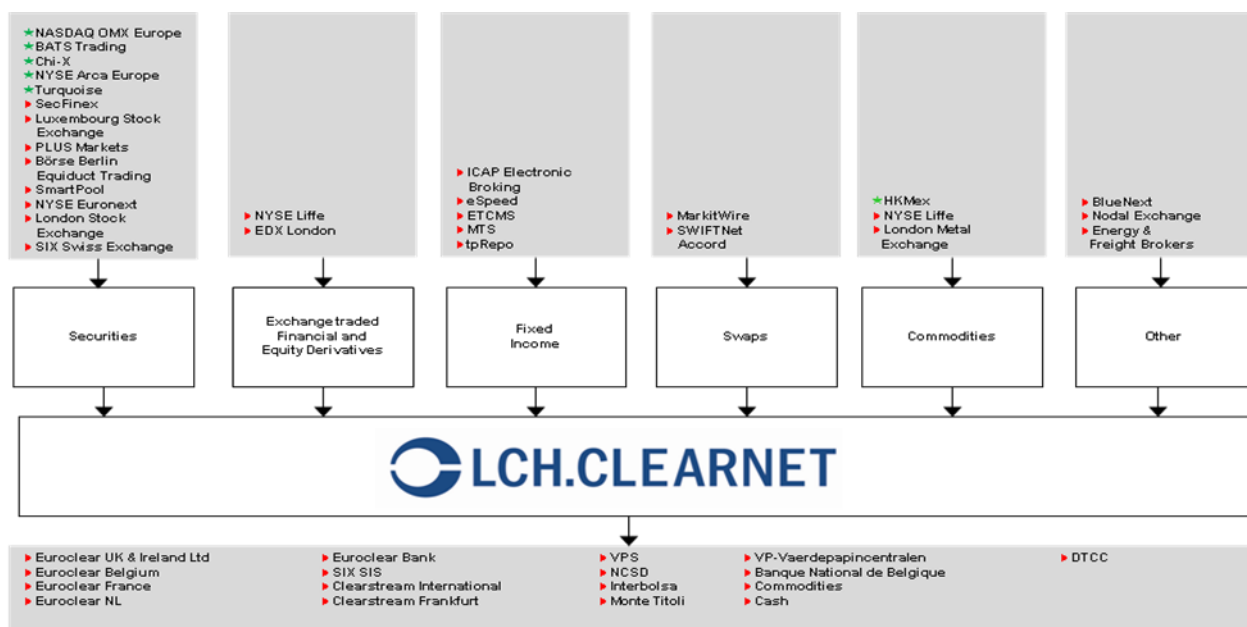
★NASDAQ OMX Europe
★BATS Trading
★Chi-X
★NYSE Arca Europe
★Turquoise
▸ SecFinex
▸ Luxembourg Stock Exchange
▸ PLUS Markets
▸ Börse Berlin Equiduct Trading
▸ SmartPool
▸ NYSE Euronext
▸ London Stock Exchange
▸ SIX Swiss Exchange

▸ NYSE Liffe
▸ EDX London

▸ ICAP Electronic Broking
▸ eSpeed
▸ ETCMS
▸ MTS
▸ tpRepo

▸ MarkitWire
▸ SWIFTNet Accord

★HKMex
▸ NYSE Liffe
▸ London Metal Exchange

▸ BlueNext
▸ Nodal Exchange
▸ Energy & Freight Brokers

Securities

Exchange traded Financial and Equity Derivatives

Fixed Income

Swaps

Commodities

Other

LCH.CLEARNET

▸ Euroclear UK & Ireland Ltd
▸ Euroclear Belgium
▸ Euroclear France
▸ Euroclear NL

▸ Euroclear Bank
▸ SIX SIS
▸ Clearstream International
▸ Clearstream Frankfurt

▸ VPS
▸ NCSD
▸ Interbolsa
▸ Monte Titoli

▸ VP-Vaerdepapincentralen
▸ Banque National de Belgique
▸ Commodities
▸ Cash

▸ DTCC